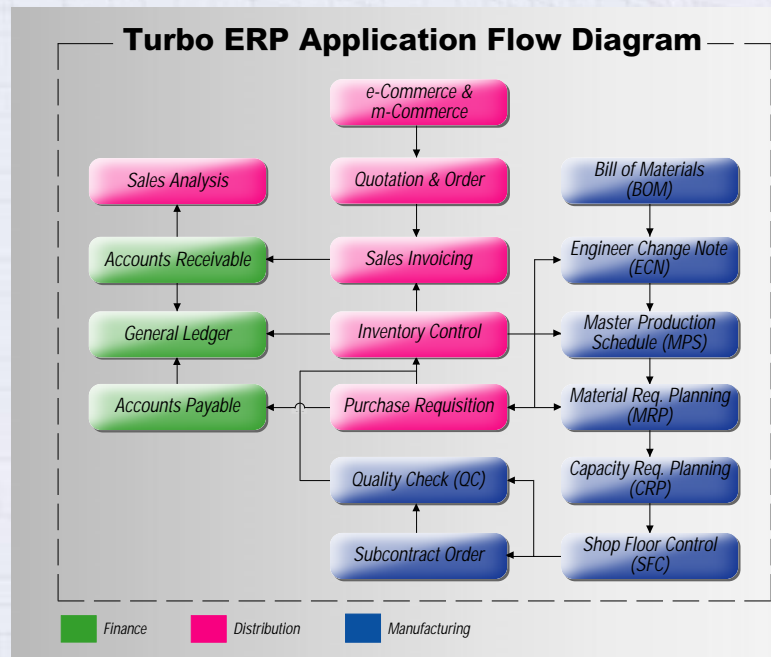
Turbo ERP Application Flow Diagram

e-Commerce & m-Commerce

Sales Analysis

Quotation & Order

Bill of Materials (BOM)

Accounts Receivable

Sales Invoicing

Engineer Change Note (ECN)

General Ledger

Inventory Control

Master Production Schedule (MPS)

Accounts Payable

Purchase Requisition

Material Req. Planning (MRP)

Quality Check (QC)

Capacity Req. Planning (CRP)

Subcontract Order

Shop Floor Control (SFC)

Finance

Distribution

Manufacturing